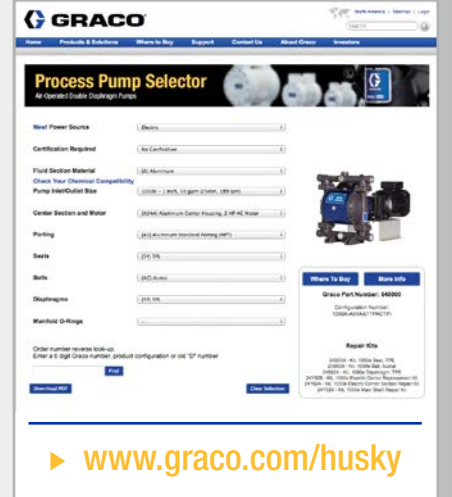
GRACO

North America | Sitemap | Login

Search

Home | Products & Solutions | Where to Buy | Support | Contact Us | About Graco | Investors

Process Pump Selector

Air-Operated Double Diaphragm Pumps

GRACO

New! Power Source | Electric

Certification Required | No Certification

Fluid Section Material | [A] Aluminum

Check Your Chemical Compatibility

Pump Inlet/Outlet Size | 1010e - 1 inch, 10 gpm [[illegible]]

Center Section and Motor | [A04A] Aluminum Center Housing, 2 HP AC Motor

Porting | [A1] Aluminum Standard Porting (NPT)

Seats | [1Y] TPE

Balls | [AC] Acetal

Diaphragms | [SY] TPE

Manifold O-Rings | --

Order number reverse look-up.
Enter a 6 digit Graco number, product configuration or old "D" number

Find

Download PDF

Clear Selection

Where To Buy | More Info

Graco Part Number: 646060

Configuration Number:
1050A-A04AA1T1PACTP

Repair Kits

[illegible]

www.graco.com/husky